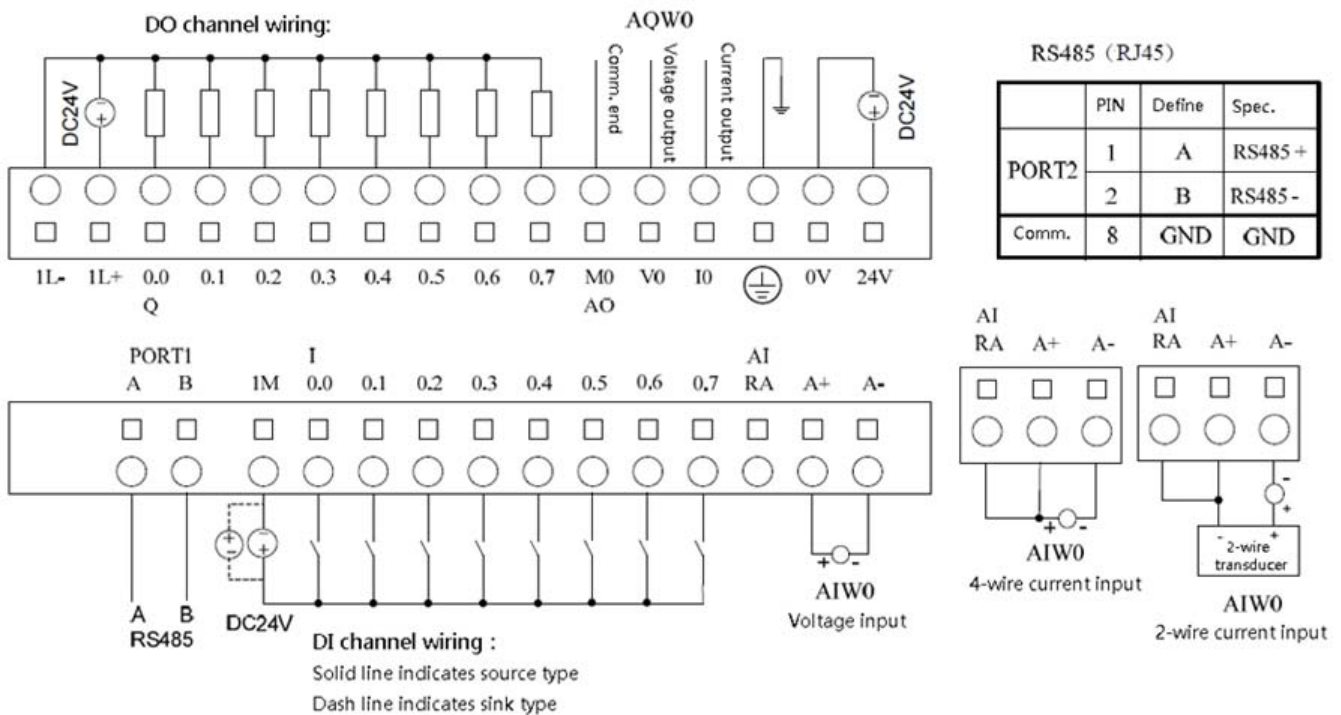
DO channel wiring:

AQW0

Comm. end
Voltage output
Current output

DC24V

DC24V

RS485 (RJ45)

| | PIN | Define | Spec. |
|---|---|---|---|
| PORT2 | 1 | A | RS485 + |
| | 2 | B | RS485 - |
| Comm. | 8 | GND | GND |

1L- 1L+ 0.0 0.1 0.2 0.3 0.4 0.5 0.6 0.7 M0 V0 I0 0V 24V
Q
AO

PORT1
A B 1M
I
0.0 0.1 0.2 0.3 0.4 0.5 0.6 0.7
AI
RA A+ A-

AI
RA A+ A-

AI
RA A+ A-

AIW0
4-wire current input

2-wire transducer

AIW0
2-wire current input

A B
RS485

DC24V

AIW0
Voltage input

DI channel wiring :
Solid line indicates source type
Dash line indicates sink type